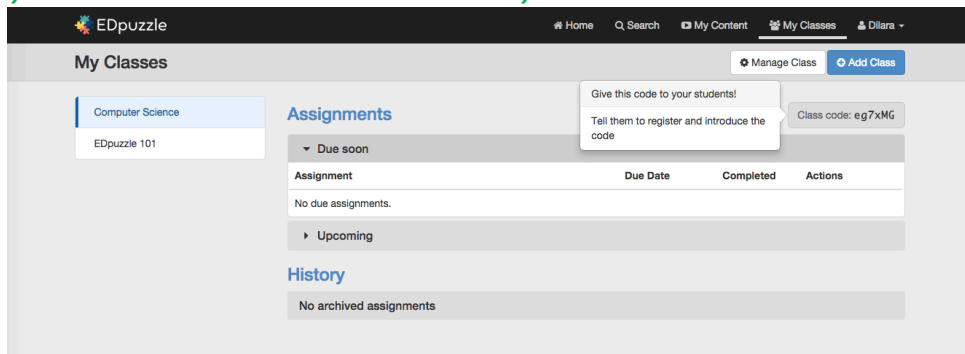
EDpuzzle

Home Search My Content My Classes Dilara

My Classes

Manage Class Add Class

Computer Science

EDpuzzle 101

Assignments

Give this code to your students!

Tell them to register and introduce the code

Class code: eg7xMG

Due soon

| Assignment | Due Date | Completed | Actions |
|---|---|---|---|
| No due assignments. | | | |

Upcoming

History

No archived assignments